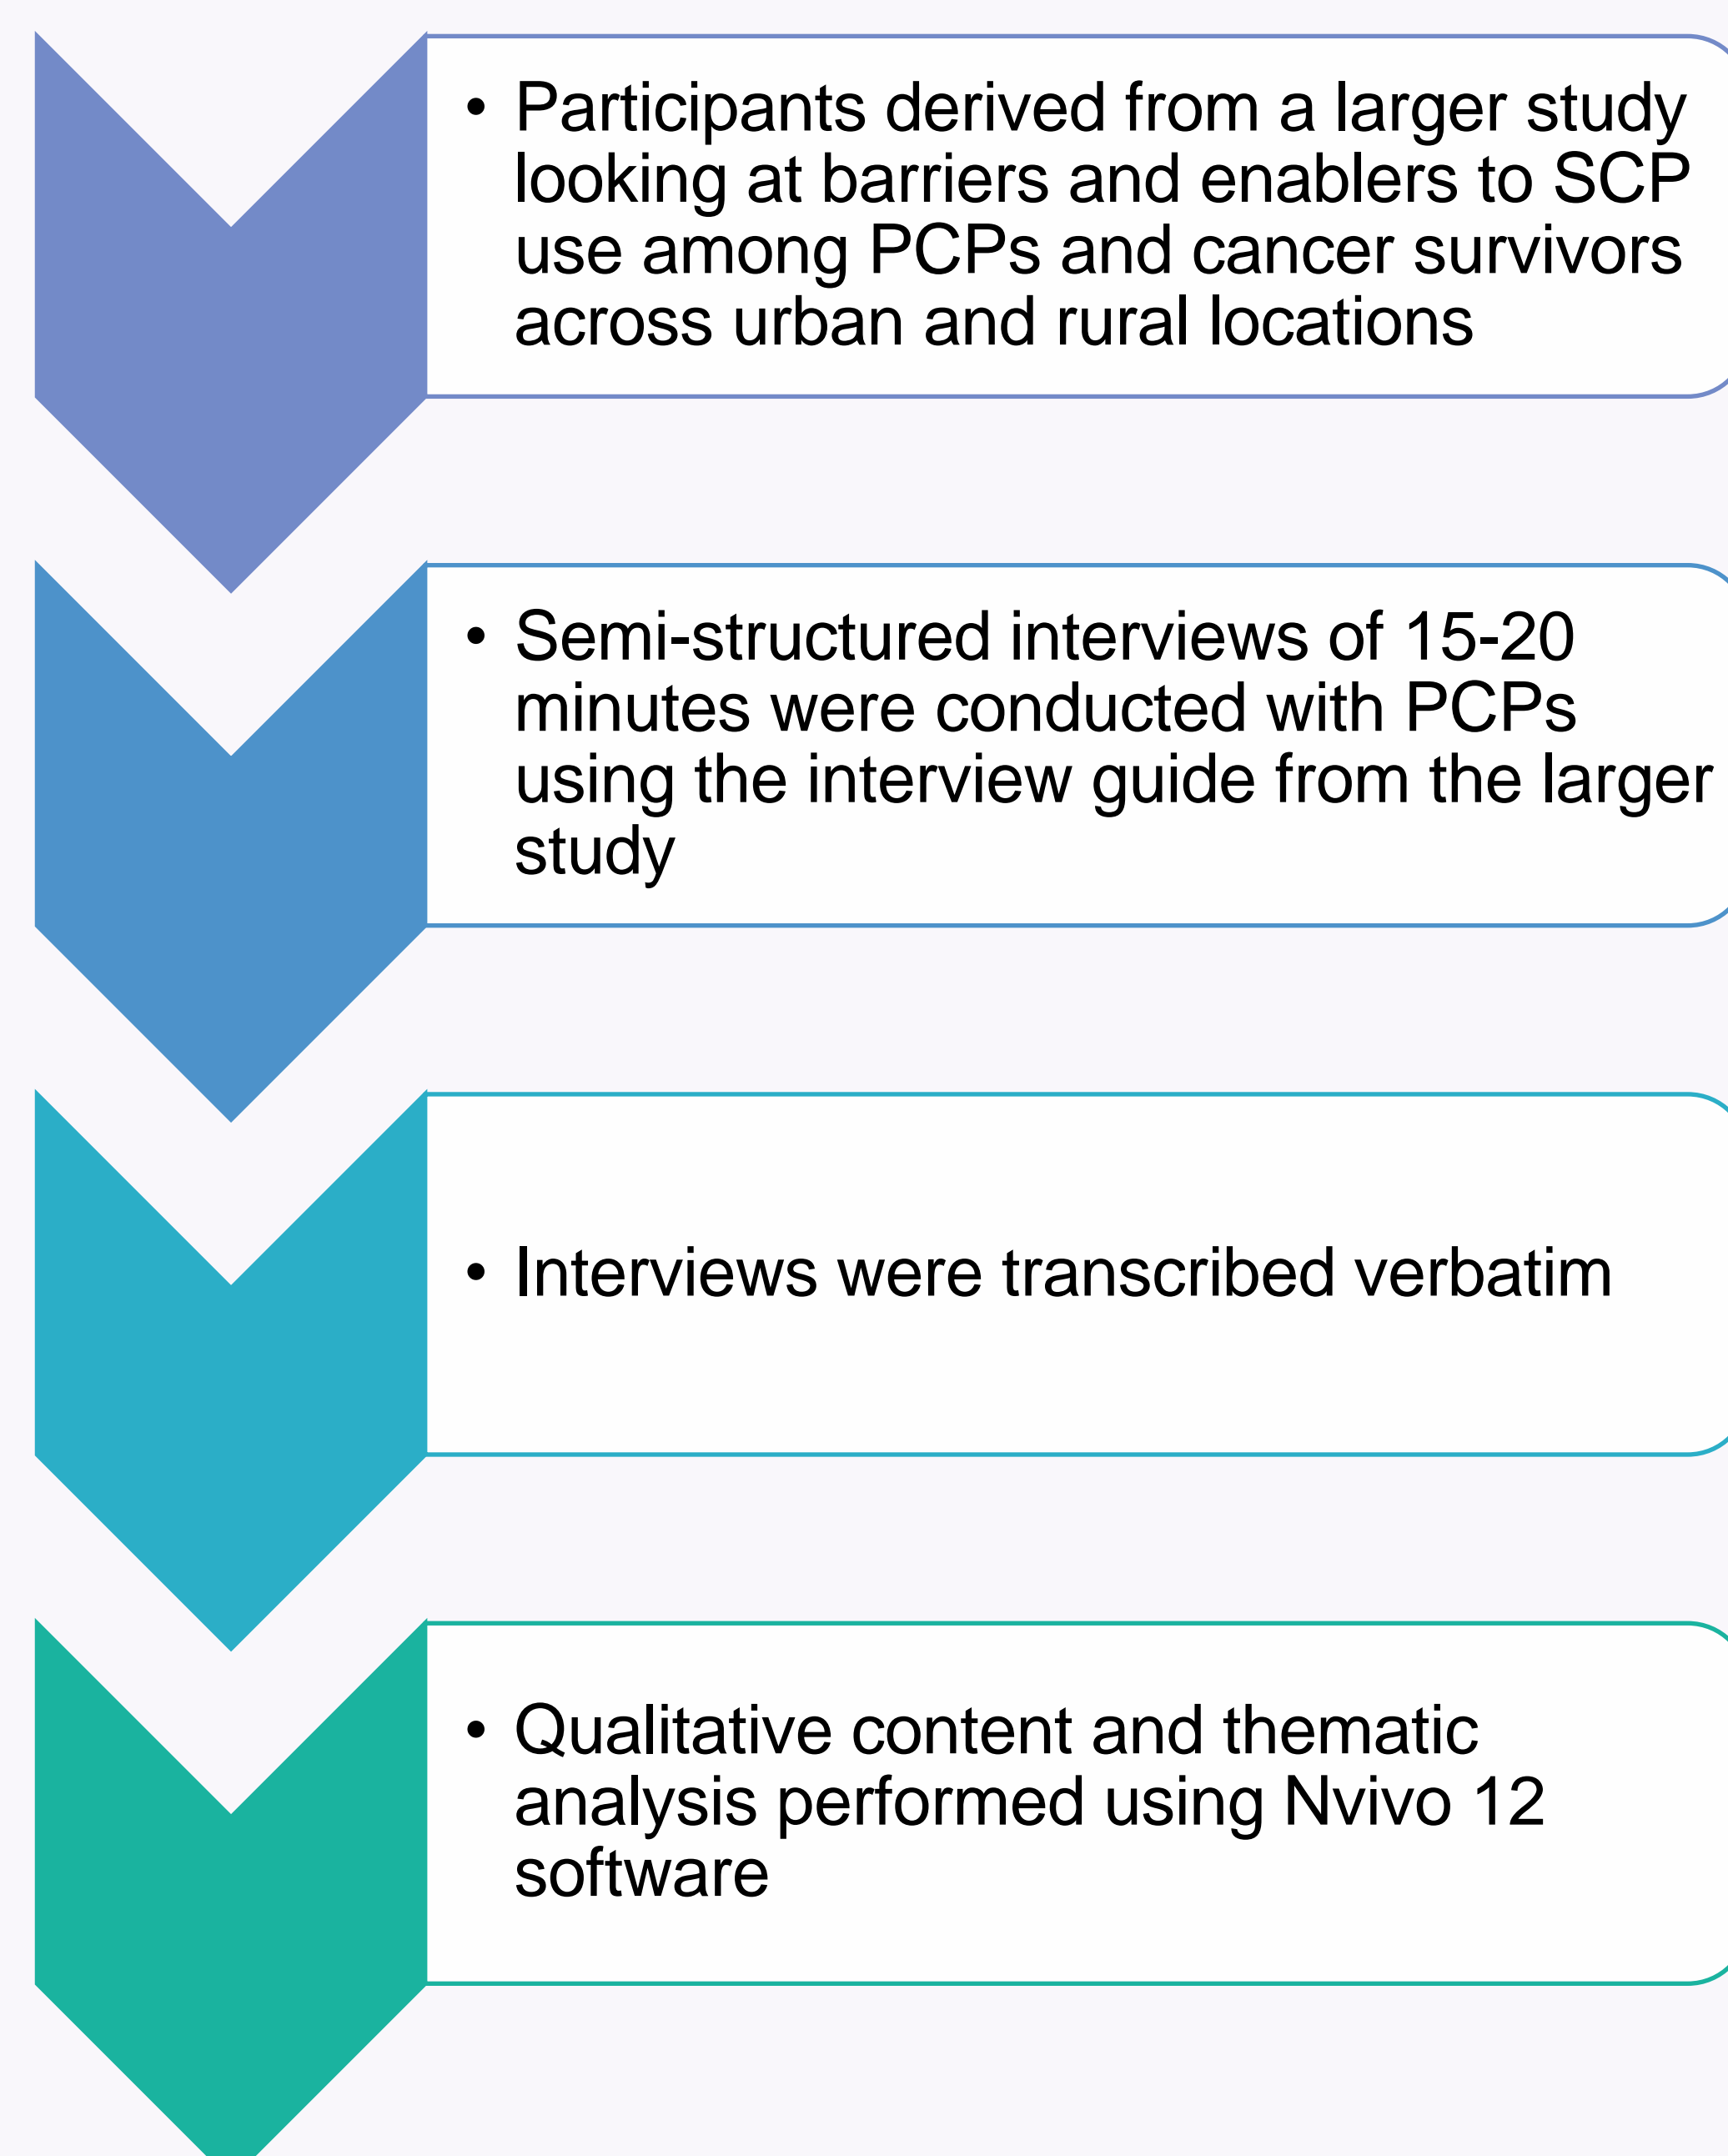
• Participants derived from a larger study looking at barriers and enablers to SCP use among PCPs and cancer survivors across urban and rural locations

• Semi-structured interviews of 15-20 minutes were conducted with PCPs using the interview guide from the larger study

• Interviews were transcribed verbatim

• Qualitative content and thematic analysis performed using Nvivo 12 software